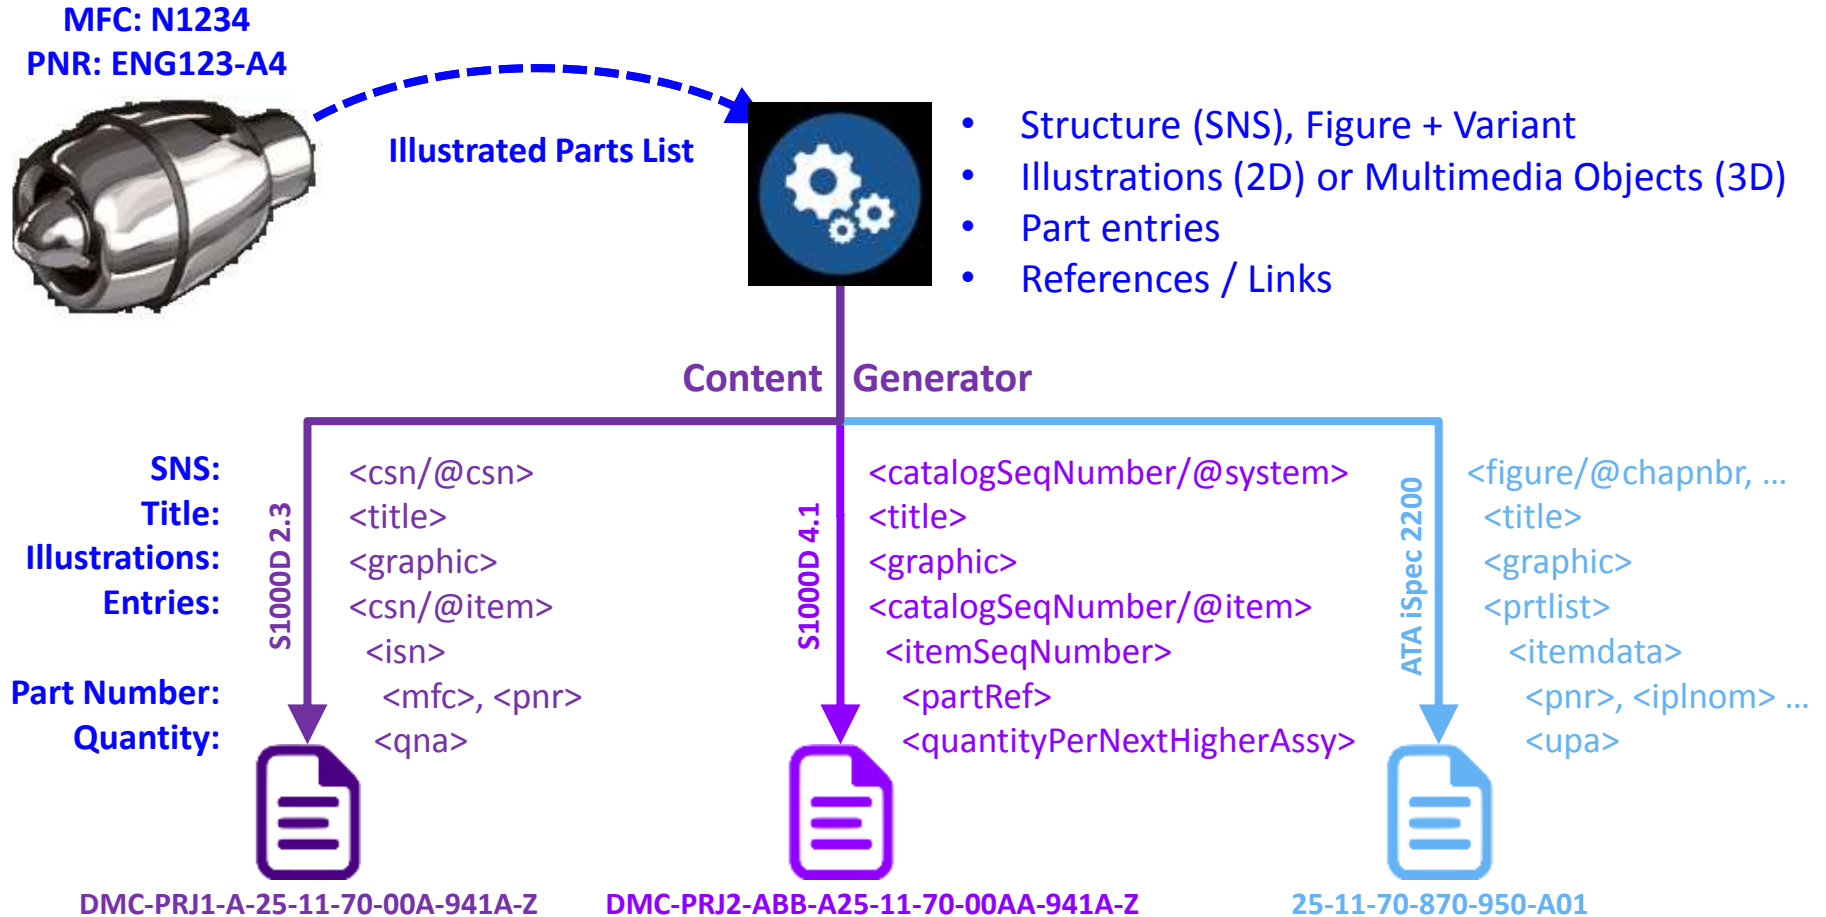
MFC: N1234
PNR: ENG123-A4

Illustrated Parts List

- Structure (SNS), Figure + Variant
- Illustrations (2D) or Multimedia Objects (3D)
- Part entries
- References / Links

Content Generator

SNS:
Title:
Illustrations:
Entries:

Part Number:
Quantity:

S1000D 2.3

<csn/@csn>
<title>
<graphic>
<csn/@item>
<isn>
<mfc>, <pnr>
<qna>

S1000D 4.1

<catalogSeqNumber/@system>
<title>
<graphic>
<catalogSeqNumber/@item>
<itemSeqNumber>
<partRef>
<quantityPerNextHigherAssy>

ATA iSpec 2200

<figure/@chapnbr, ...
<title>
<graphic>
<prtlist>
<itemdata>
<pnr>, <iplnom> ...
<upa>

DMC-PRJ1-A-25-11-70-00A-941A-Z

DMC-PRJ2-ABB-A25-11-70-00AA-941A-Z

25-11-70-870-950-A01